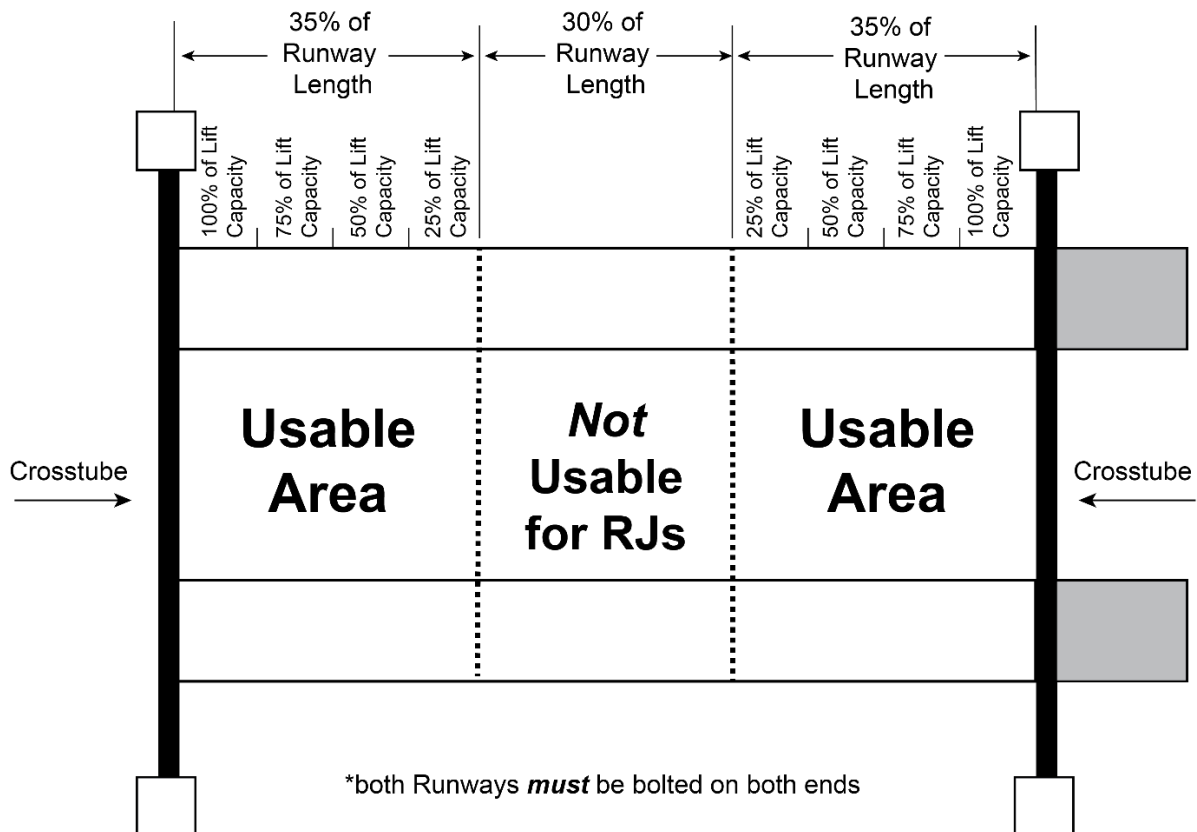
35% of Runway Length

30% of Runway Length

35% of Runway Length

100% of Lift Capacity

75% of Lift Capacity

50% of Lift Capacity

25% of Lift Capacity

25% of Lift Capacity

50% of Lift Capacity

75% of Lift Capacity

100% of Lift Capacity

Crosstube

Usable Area

Not Usable for RJs

Usable Area

Crosstube

*both Runways must be bolted on both ends